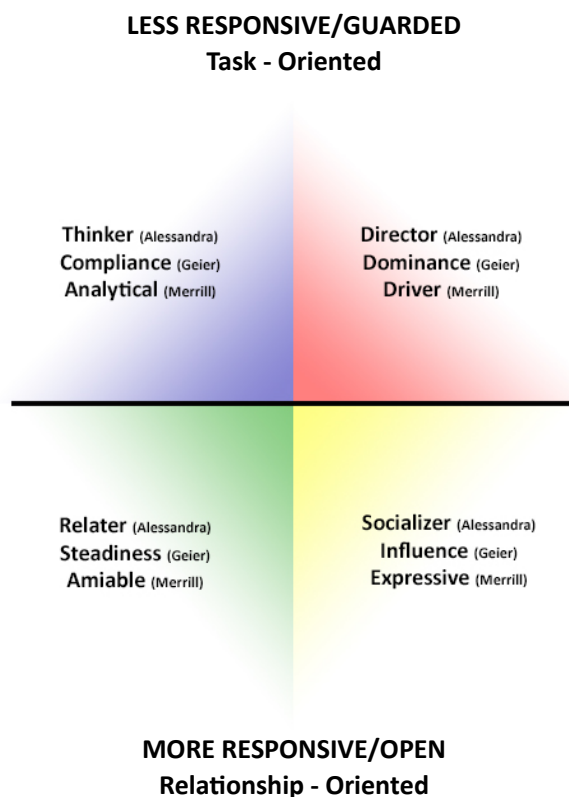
LESS RESPONSIVE/GUARDED
Task - Oriented

Thinker (Alessandra)
Compliance (Geier)
Analytical (Merrill)

Director (Alessandra)
Dominance (Geier)
Driver (Merrill)

Relater (Alessandra)
Steadiness (Geier)
Amiable (Merrill)

Socializer (Alessandra)
Influence (Geier)
Expressive (Merrill)

MORE RESPONSIVE/OPEN
Relationship - Oriented